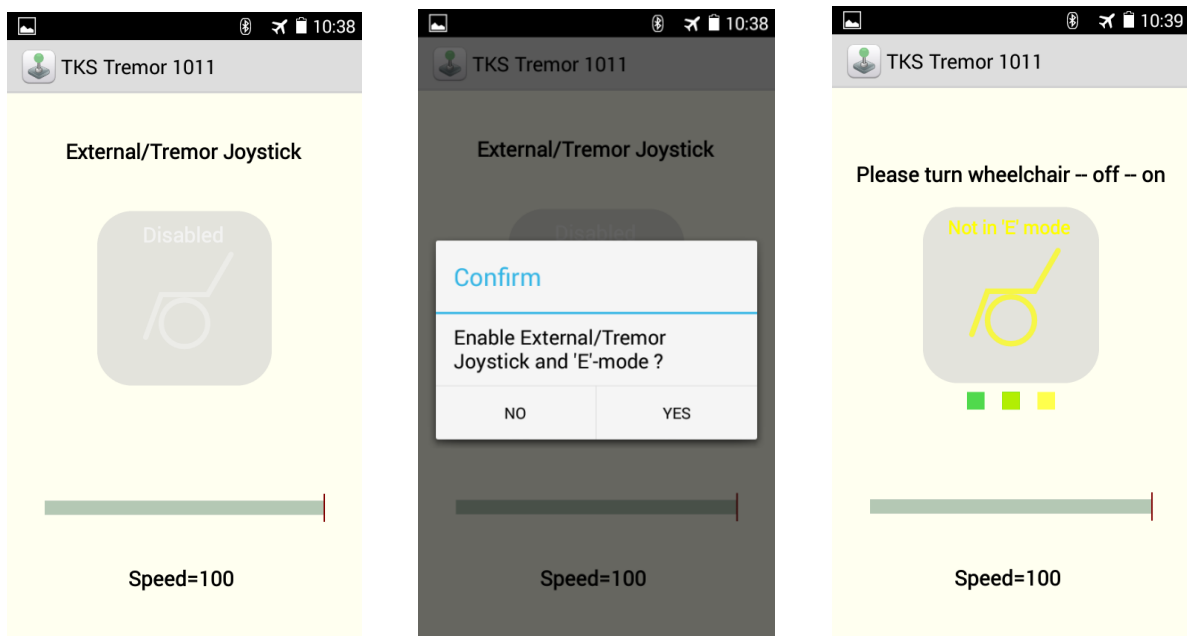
10:38

TKS Tremor 1011

External/Tremor Joystick

Disabled

Speed=100

10:38

TKS Tremor 1011

External/Tremor Joystick

Disabled

Confirm

Enable External/Tremor Joystick and 'E'-mode ?

NO

YES

Speed=100

10:39

TKS Tremor 1011

Please turn wheelchair -- off -- on

Not in 'E' mode

Speed=100